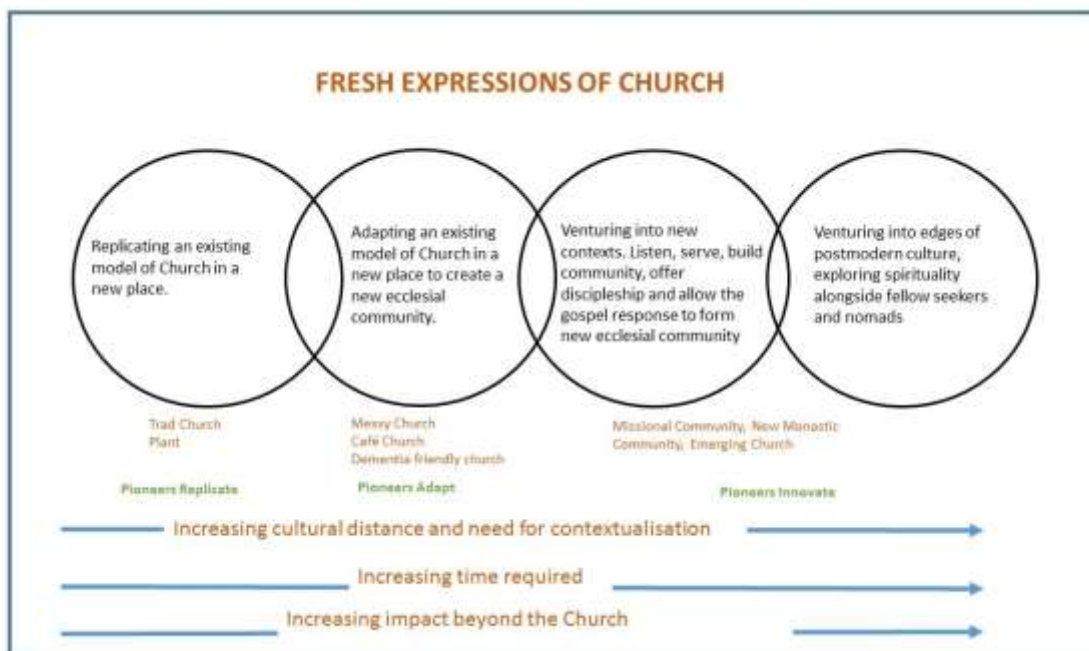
FRESH EXPRESSIONS OF CHURCH

Replicating an existing model of Church in a new place.

Adapting an existing model of Church in a new place to create a new ecclesial community.

Venturing into new contexts. Listen, serve, build community, offer discipleship and allow the gospel response to form new ecclesial community

Venturing into edges of postmodern culture, exploring spirituality alongside fellow seekers and nomads

Trad Church Plant

Messy Church
Cafe Church
Dementia friendly church

Missional Community, New Monastic Community, Emerging Church

Pioneers Replicate

Pioneers Adapt

Pioneers Innovate

Increasing cultural distance and need for contextualisation

Increasing time required

Increasing impact beyond the Church